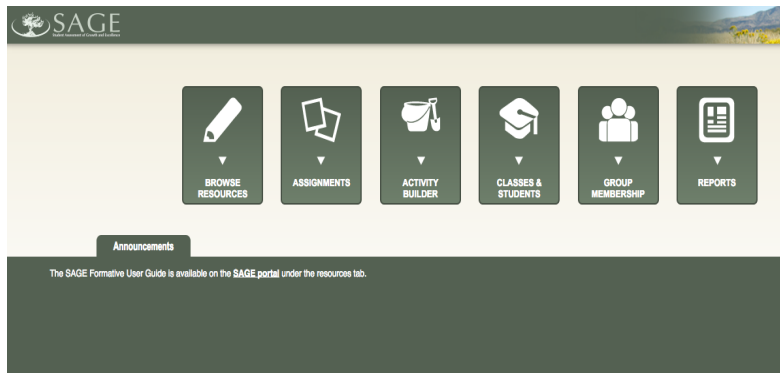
SAGE
Student Assessment of Growth and Excellence

BROWSE RESOURCES

ASSIGNMENTS

ACTIVITY BUILDER

CLASSES & STUDENTS

GROUP MEMBERSHIP

REPORTS

Announcements

The SAGE Formative User Guide is available on the SAGE portal under the resources tab.